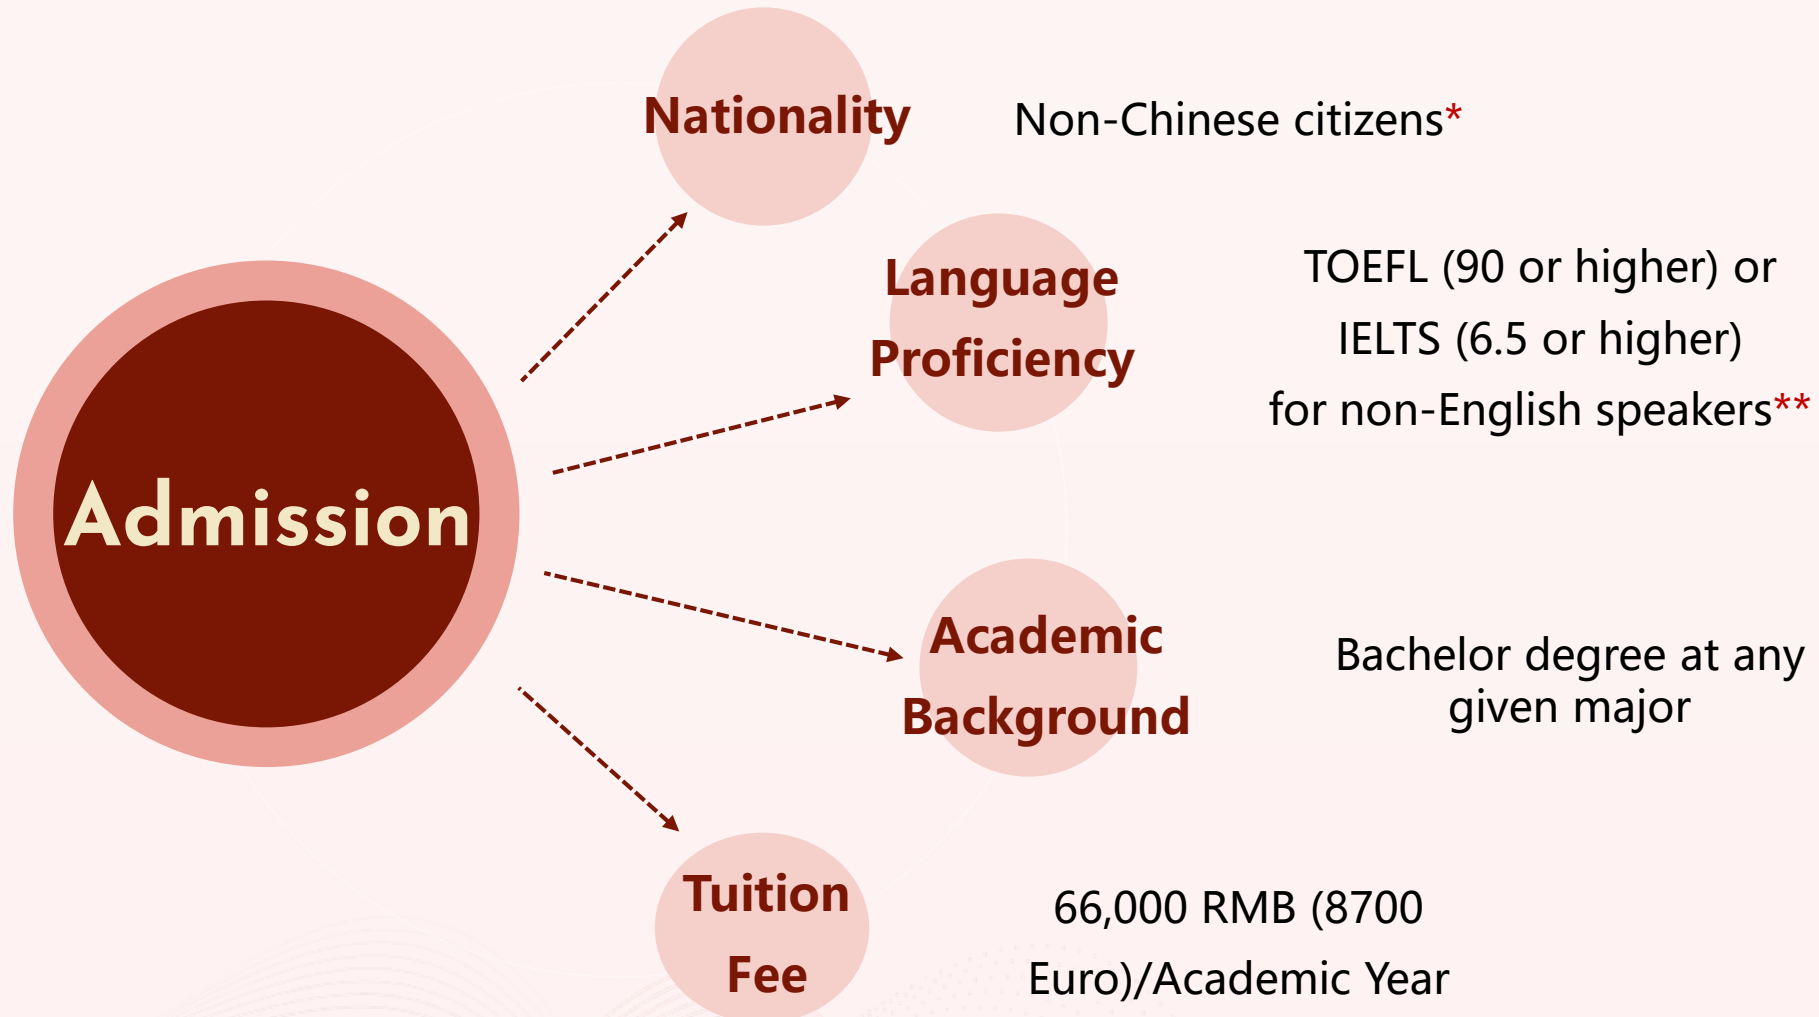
Admission

Nationality

Non-Chinese citizens*

Language Proficiency

TOEFL (90 or higher) or IELTS (6.5 or higher) for non-English speakers**

Academic Background

Bachelor degree at any given major

Tuition Fee

66,000 RMB (8700 Euro)/Academic Year